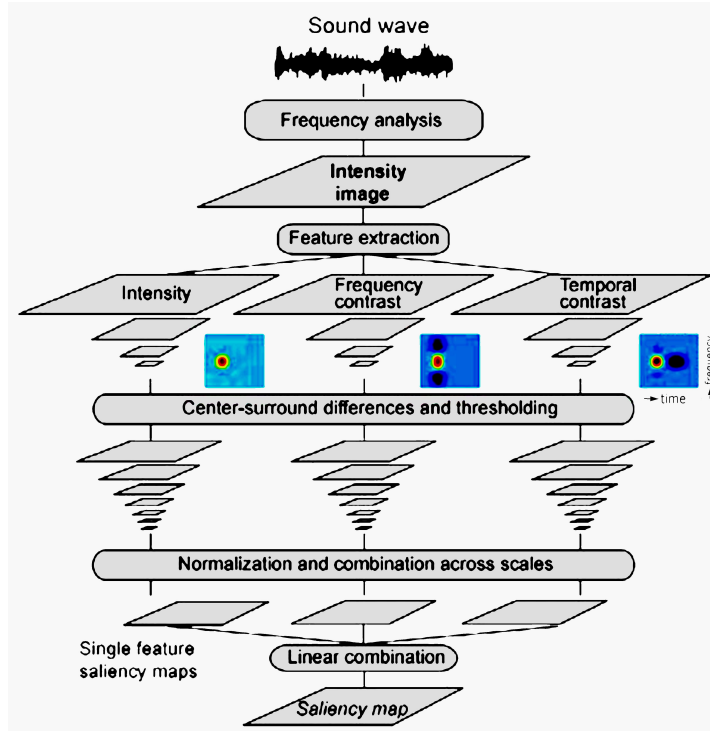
Sound wave

Frequency analysis

Intensity image

Feature extraction

Intensity

Frequency contrast

Temporal contrast

frequency

time

Center-surround differences and thresholding

Normalization and combination across scales

Single feature saliency maps

Linear combination

Saliency map